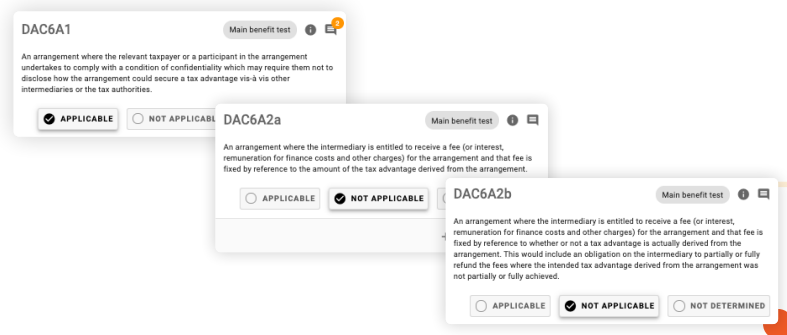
DAC6A1

Main benefit test

2

An arrangement where the relevant taxpayer or a participant in the arrangement undertakes to comply with a condition of confidentiality which may require them not to disclose how the arrangement could secure a tax advantage vis-à vis other intermediaries or the tax authorities.

APPLICABLE

NOT APPLICABLE

DAC6A2a

Main benefit test

An arrangement where the intermediary is entitled to receive a fee (or interest, remuneration for finance costs and other charges) for the arrangement and that fee is fixed by reference to the amount of the tax advantage derived from the arrangement.

APPLICABLE

NOT APPLICABLE

DAC6A2b

Main benefit test

An arrangement where the intermediary is entitled to receive a fee (or interest, remuneration for finance costs and other charges) for the arrangement and that fee is fixed by reference to whether or not a tax advantage is actually derived from the arrangement. This would include an obligation on the intermediary to partially or fully refund the fees where the intended tax advantage derived from the arrangement was not partially or fully achieved.

APPLICABLE

NOT APPLICABLE

NOT DETERMINED